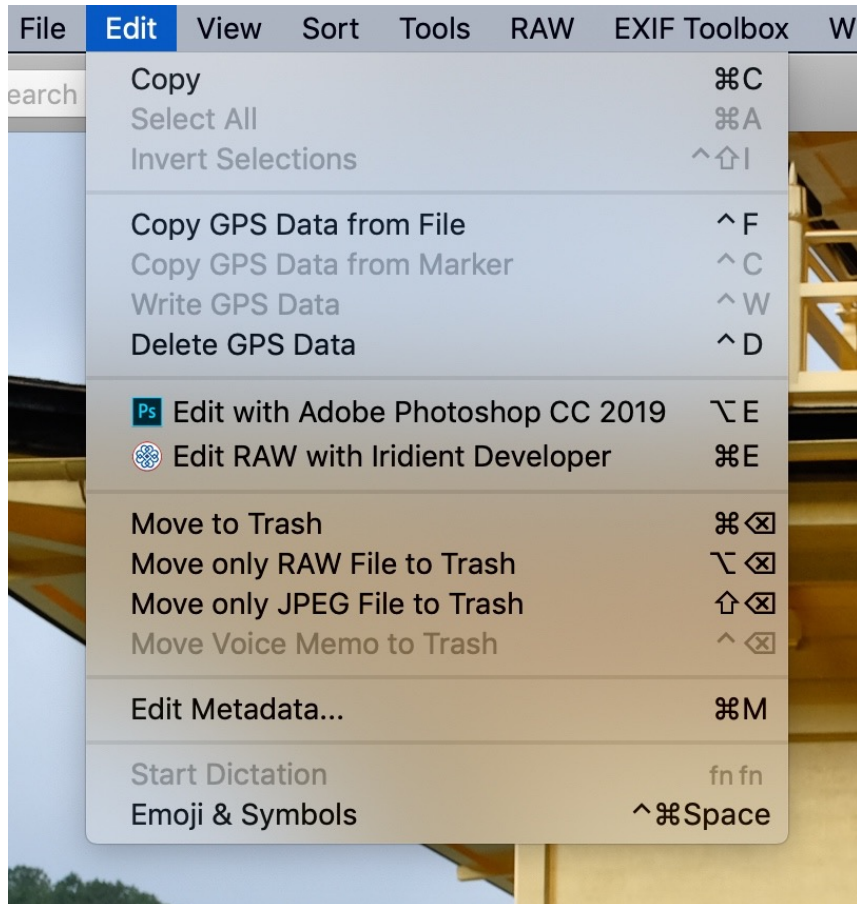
File Edit View Sort Tools RAW EXIF Toolbox W

earch

Copy ⌘C
Select All ⌘A
Invert Selections ^⇧I

Copy GPS Data from File ^F
Copy GPS Data from Marker ^C
Write GPS Data ^W
Delete GPS Data ^D

Ps Edit with Adobe Photoshop CC 2019 ⌥E
Edit RAW with Iridient Developer ⌘E

Move to Trash ⌘⌫
Move only RAW File to Trash ⌥⌫
Move only JPEG File to Trash ⇧⌫
Move Voice Memo to Trash ^⌫

Edit Metadata... ⌘M

Start Dictation fn fn
Emoji & Symbols ^⌘Space